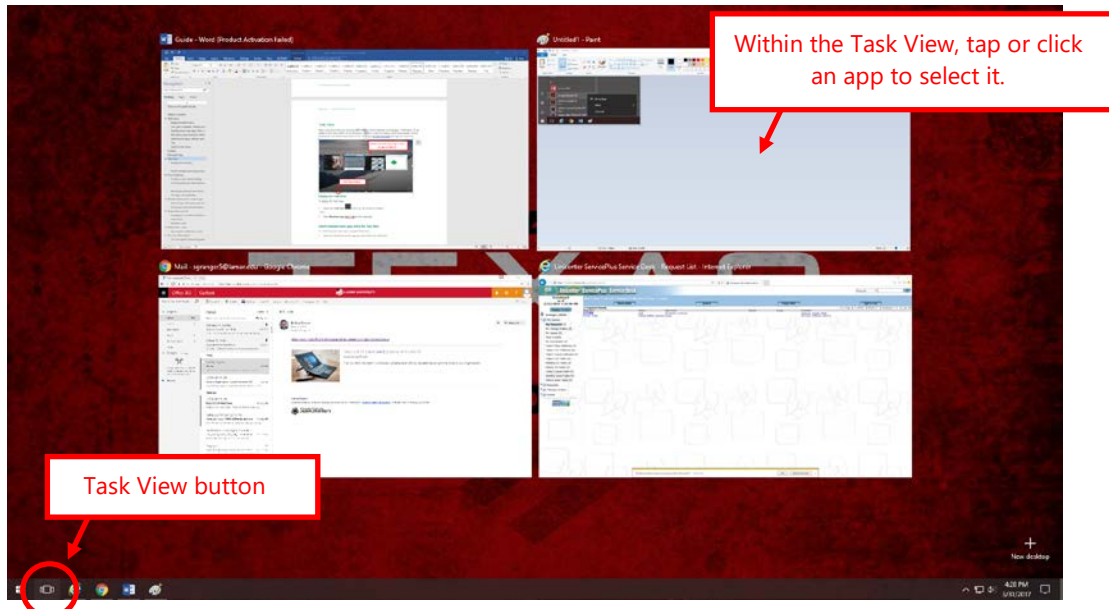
Guide - Word (Product Activation Failed)

Untitled1 - Paint

Within the Task View, tap or click an app to select it.

Mail - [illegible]@lamar.edu - Google Chrome

Office 365 Outlook

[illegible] ServicePlus Service Desk - Request List - Internet Explorer

Task View button

New desktop

4:20 PM
5/31/2017